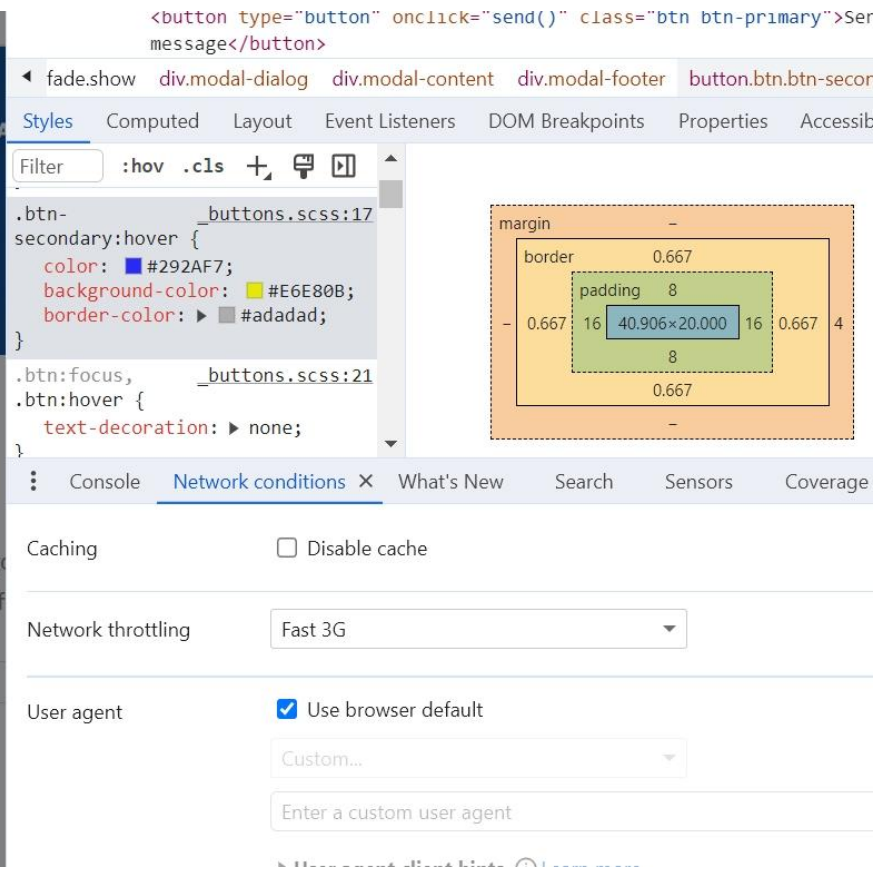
<button type="button" onclick="send()" class="btn btn-primary">Ser message</button>

◀ fade.show div.modal-dialog div.modal-content div.modal-footer button.btn.btn-secor

Styles Computed Layout Event Listeners DOM Breakpoints Properties Accessib

Filter :hov .cls

.btn-secondary:hover { _buttons.scss:17
color: #292AF7;
background-color: #E6E80B;
border-color: #adadad;
}

.btn:focus, _buttons.scss:21
.btn:hover {
text-decoration: none;

margin –
border 0.667
padding 8
– 0.667 16 40.906×20.000 16 0.667 4
8
0.667
–

Console Network conditions ✕ What's New Search Sensors Coverage

Caching Disable cache

Network throttling Fast 3G

User agent Use browser default

Custom...

Enter a custom user agent

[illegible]